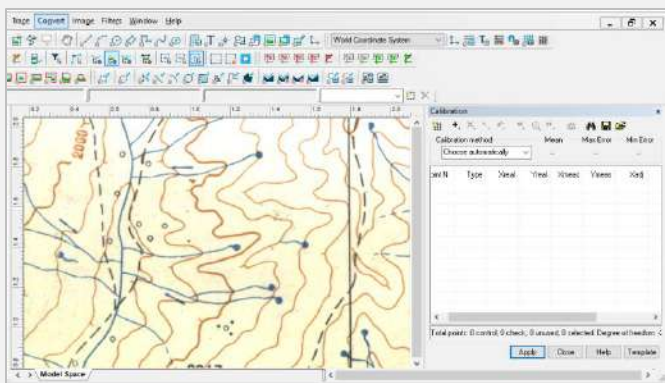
Image Convert Image Filters Window Help

World Coordinate System

Calibration

Calibration method

Mean

Max Error

Min Error

Choose automatically

oint N

Type

Xreal

Yreal

Xmeas

Ymeas

Xadj

2000

Total points: 0 control, 0 check, 0 unused, 0 selected. Degree of freedom: C

Apply

Close

Help

Template

Model Space